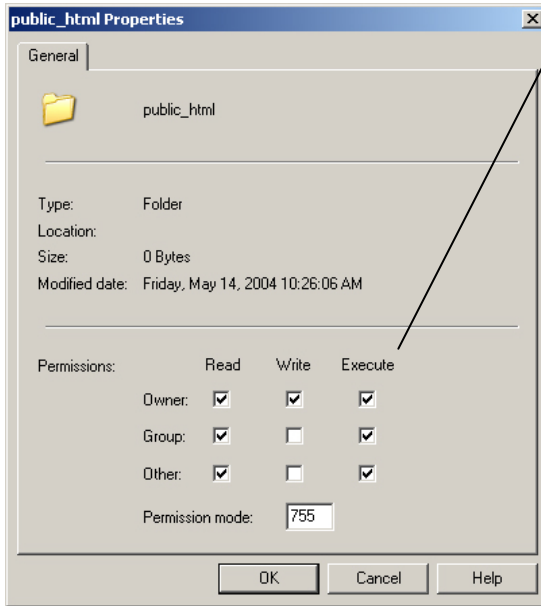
public_html Properties

General

public_html

Type: Folder
Location:
Size: 0 Bytes
Modified date: Friday, May 14, 2004 10:26:06 AM

| Permissions: | Read | Write | Execute |
|---|---|---|---|
| Owner: | ☑ | ☑ | ☑ |
| Group: | ☑ | ☐ | ☑ |
| Other: | ☑ | ☐ | ☑ |

Permission mode: 755

OK Cancel Help